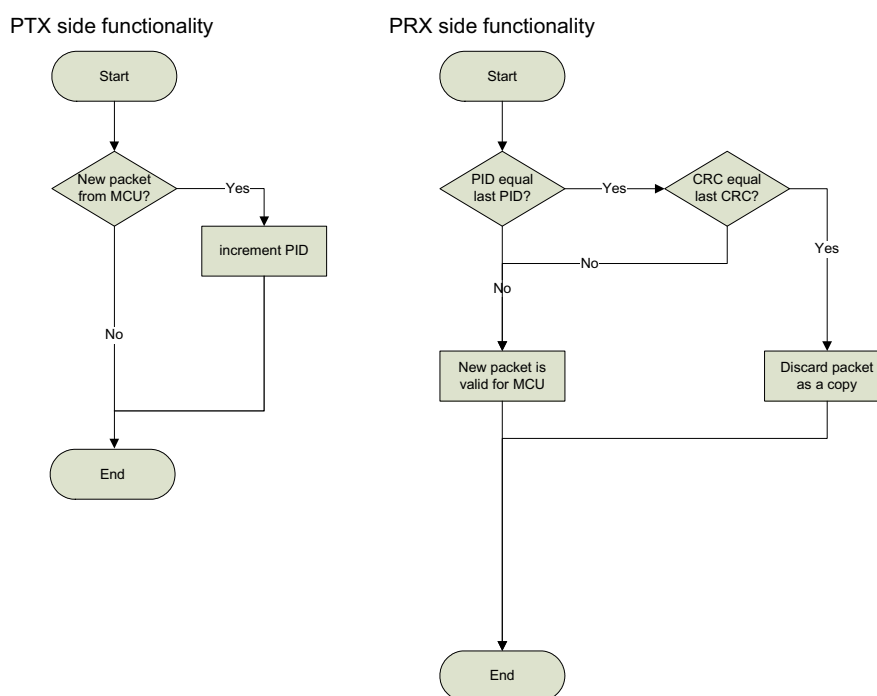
PTX side functionality

Start

New packet from MCU?

Yes

increment PID

No

End

PRX side functionality

Start

PID equal last PID?

Yes

CRC equal last CRC?

Yes

No

No

New packet is valid for MCU

Discard packet as a copy

End